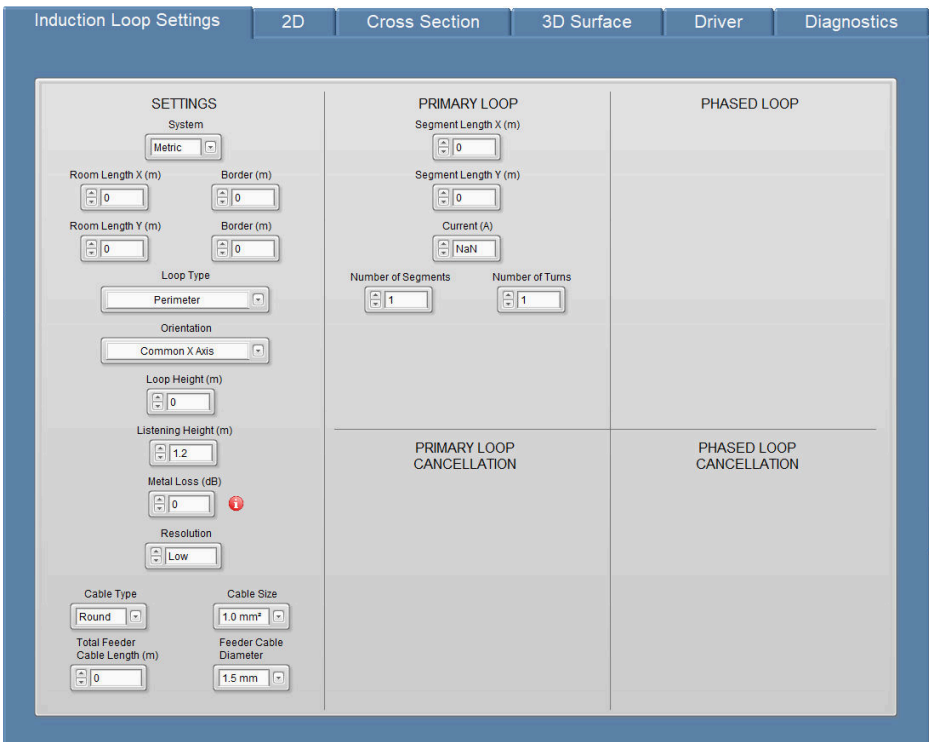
Induction Loop Settings | 2D | Cross Section | 3D Surface | Driver | Diagnostics

SETTINGS

System
Metric

Room Length X (m)
0

Border (m)
0

Room Length Y (m)
0

Border (m)
0

Loop Type
Perimeter

Orientation
Common X Axis

Loop Height (m)
0

Listening Height (m)
1.2

Metal Loss (dB)
0

Resolution
Low

Cable Type
Round

Cable Size
1.0 mm²

Total Feeder Cable Length (m)
0

Feeder Cable Diameter
1.5 mm

PRIMARY LOOP

Segment Length X (m)
0

Segment Length Y (m)
0

Current (A)
NaN

Number of Segments
1

Number of Turns
1

PHASED LOOP

PRIMARY LOOP CANCELLATION

PHASED LOOP CANCELLATION